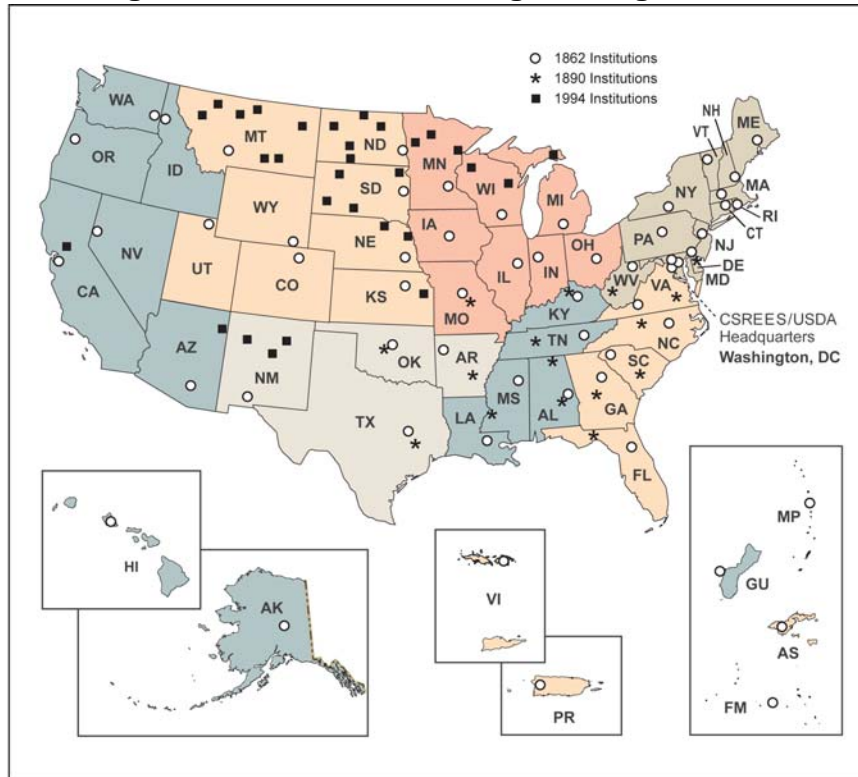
1862 Institutions
1890 Institutions
1994 Institutions

WA
OR
ID
MT
ND
SD
WY
NV
CA
UT
CO
NE
KS
AZ
NM
OK
TX
MN
WI
MI
IA
IL
IN
OH
MO
KY
TN
AR
MS
AL
LA
GA
SC
NC
VA
WV
FL
PA
NY
VT
NH
ME
MA
RI
CT
NJ
DE
MD

CSREES/USDA Headquarters
Washington, DC

HI
AK
VI
PR
MP
GU
AS
FM